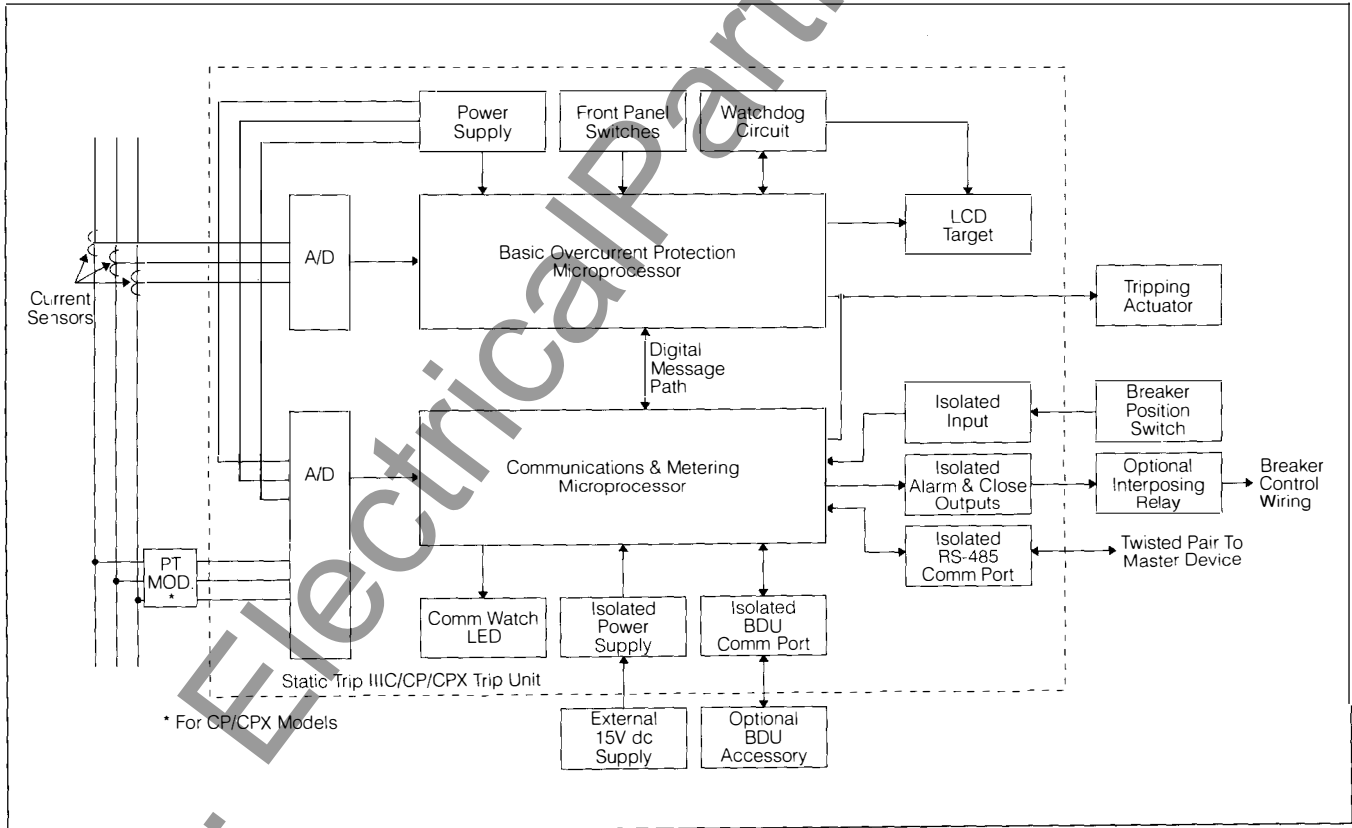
Power Supply

Front Panel Switches

Watchdog Circuit

LCD Target

A/D

Basic Overcurrent Protection Microprocessor

Current Sensors

Tripping Actuator

Digital Message Path

Isolated Input

Breaker Position Switch

A/D

Communications & Metering Microprocessor

Isolated Alarm & Close Outputs

Optional Interposing Relay

Breaker Control Wiring

Isolated RS-485 Comm Port

Twisted Pair To Master Device

PT MOD. *

Comm Watch LED

Isolated Power Supply

Isolated BDU Comm Port

Static Trip IIIC/CP/CPX Trip Unit

* For CP/CPX Models

External 15V dc Supply

Optional BDU Accessory

ElectricalPart